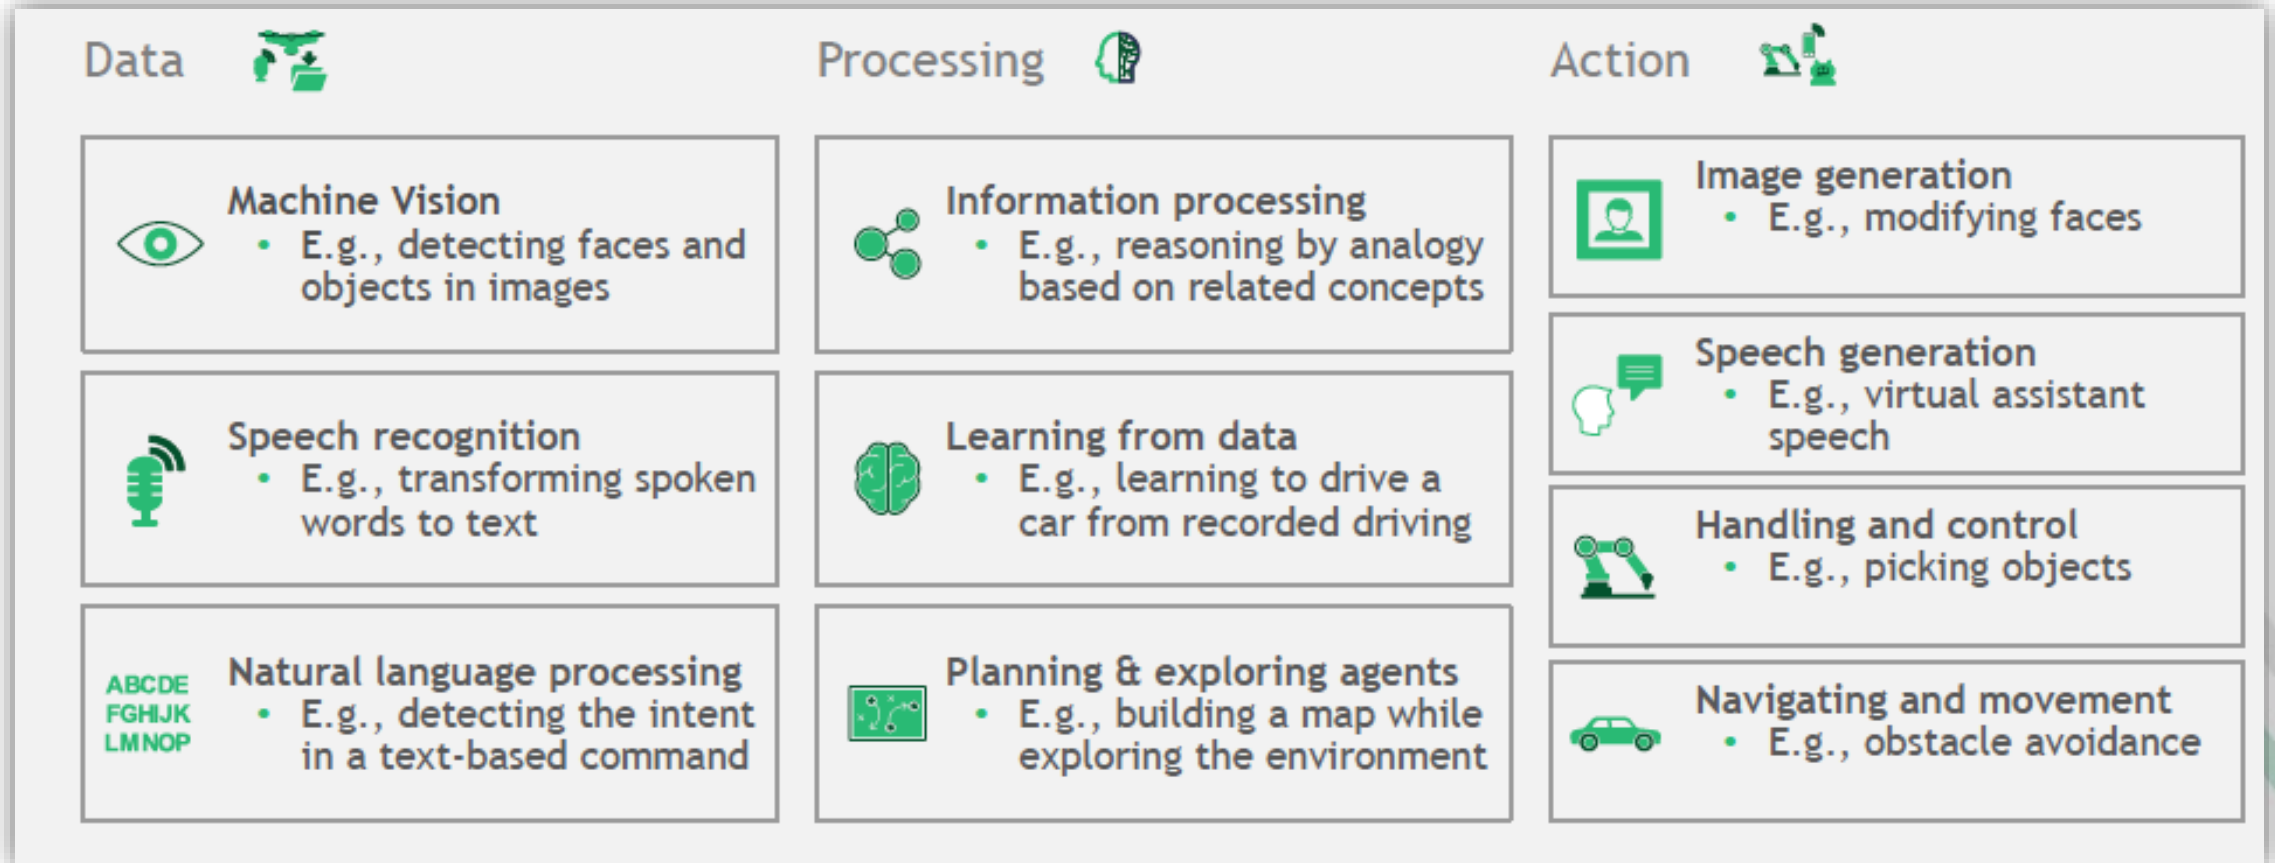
Data

Machine Vision
- E.g., detecting faces and objects in images

Speech recognition
- E.g., transforming spoken words to text

ABCDE FGHIJK LMNOP

Natural language processing
- E.g., detecting the intent in a text-based command

Processing

Information processing
- E.g., reasoning by analogy based on related concepts

Learning from data
- E.g., learning to drive a car from recorded driving

Planning & exploring agents
- E.g., building a map while exploring the environment

Action

Image generation
- E.g., modifying faces

Speech generation
- E.g., virtual assistant speech

Handling and control
- E.g., picking objects

Navigating and movement
- E.g., obstacle avoidance